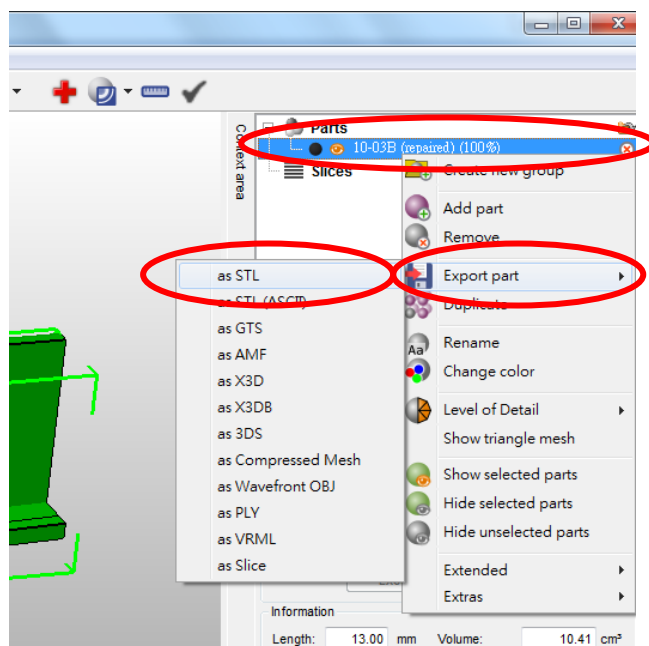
Context area

Parts
10-03B (repaired) (100%)
Slices

Create new group
Add part
Remove
Export part
Duplicate
Rename
Change color
Level of Detail
Show triangle mesh
Show selected parts
Hide selected parts
Hide unselected parts
Extended
Extras

as STL
as STL (ASCII)
as GTS
as AMF
as X3D
as X3DB
as 3DS
as Compressed Mesh
as Wavefront OBJ
as PLY
as VRML
as Slice

Information
Length: 13.00 mm Volume: 10.41 cm³